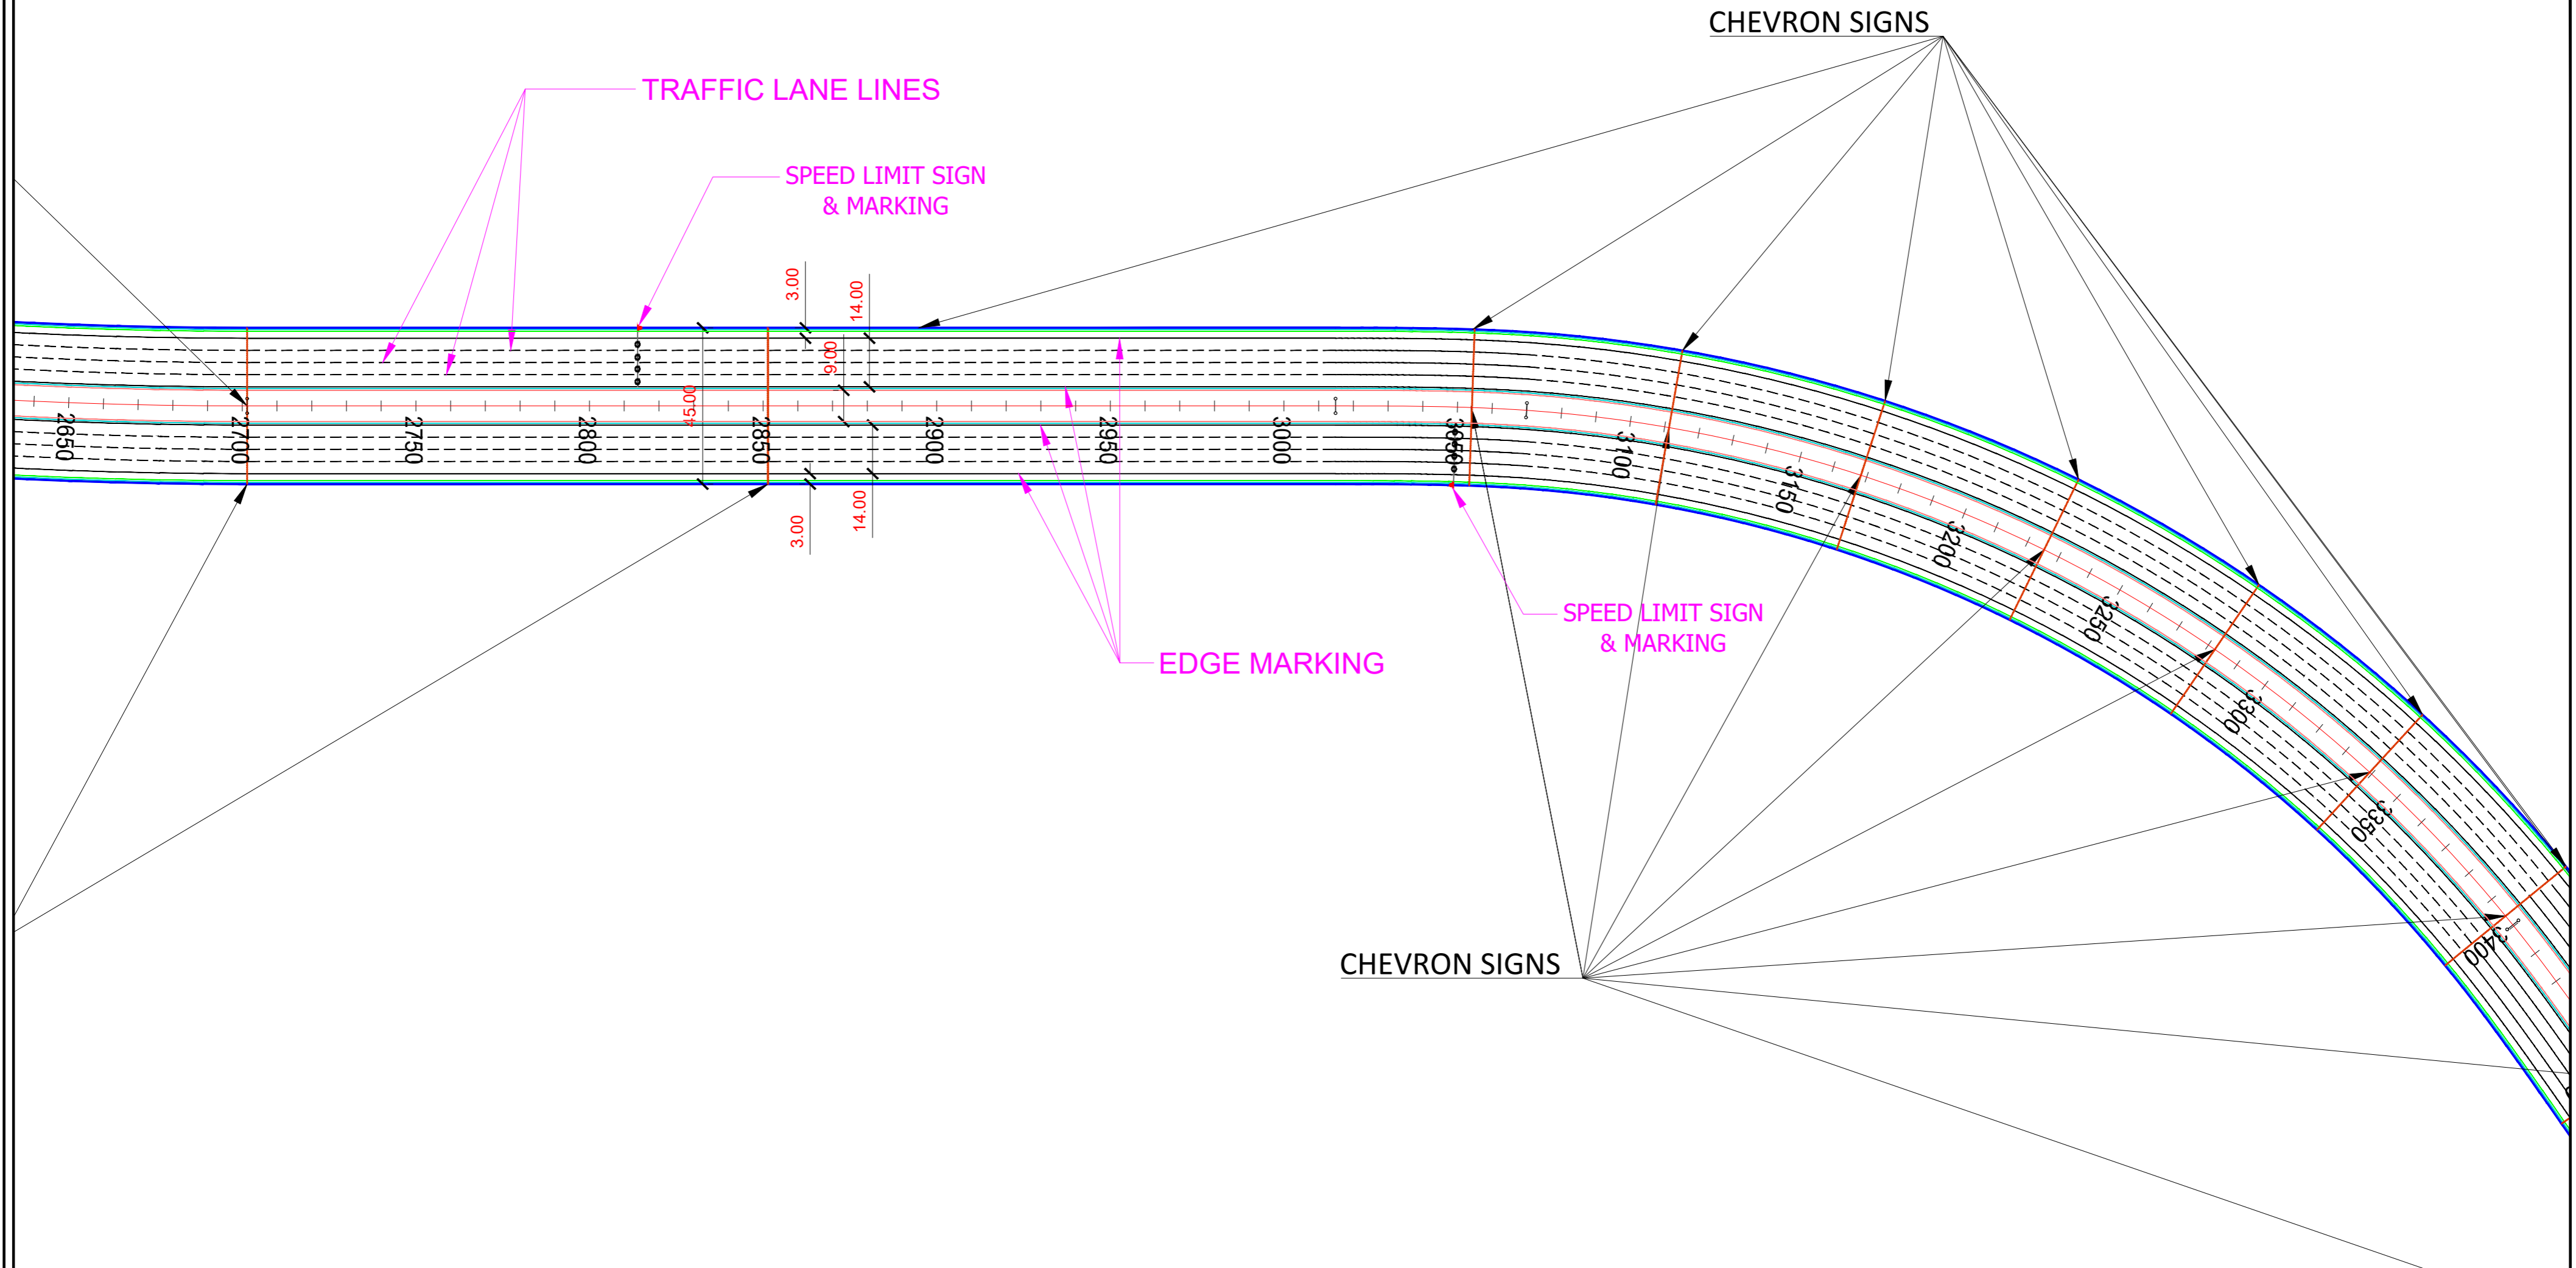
CHEVRON SIGNS

TRAFFIC LANE LINES

SPEED LIMIT SIGN
& MARKING

3.00
14.00
9.00
45.00

2650
2700
2750
2800
2850
2900
2950
3000
3050
3100
3150
3200
3250
3300
3350
3400

3.00
14.00

SPEED LIMIT SIGN
& MARKING

EDGE MARKING

CHEVRON SIGNS